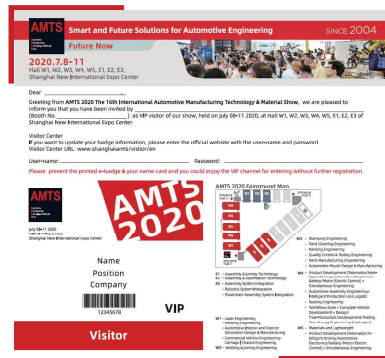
AMTS

Smart and Future Solutions for Automotive Engineering

SINCE 2004

Future Now

2020.7.8-11

Hall W1, W2, W3, W4, W5, E1, E2, E3,
Shanghai New International Expo Center

Dear ________________________________,

Greeting from AMTS 2020 The 16th International Automotive Manufacturing Technology & Material Show, we are pleased to inform you that you have been invited by ________________________ (Booth No. ______________ ) as VIP visitor of our show, held on July 08~11 2020, at Hall W1, W2, W3, W4, W5, E1, E2, E3 of Shanghai New International Expo Center.

Visitor Center
If you want to update your badge information, please enter the official website with the user-name and password.
Visitor Center URL: www.shanghaiamts/visitor/en

User-name: ________________________ Password: ________________________

Please present the printed e-badge & your name card and you could enjoy the VIP channel for entering without further registration.

AMTS

July 08~11 2020
Shanghai New International Expo Center

AMTS 2020

Name
Position
Company

12345678

VIP

Visitor

AMTS 2020 Fairground Map

E1 – Assembly & Joining Technology
E2 – Assembly & Automation Technology
E3 – Assembly System Integration
• Robotics System Integration
• Powertrain Assembly System Integration

W1 – Laser Engineering
• Welding Engineering
• Automotive Interior and Exterior Decoration Design & Manufacturing
• Commercial Vehicle Engineering-Carriage & Chassis Engineering
W2 – Welding & Joining Engineering

W3 – Stamping Engineering
• Parts Cleaning Engineering
• Painting Engineering
• Quality Control & Testing Engineering
• Parts Manufacturing Engineering
• Automotive Mould Design & Manufacturing
W4 – Product Development (Telematics/Intelligent Driving/Electric Control/Battery/Motor/Electric Control) + Simultaneous Engineering
• Automotive Assembly Engineering+Intelligent Production Line Logistic
• Testing Engineering
• Test/Make Room + Complete Vehicle Development + Design
• Tool+Production Development/Testing
W5 – Materials and Lightweight
• Product Development (Telematics/Intelligent Driving/Automotive Electronics/Battery/Motor/Electric Control) + Simultaneous Engineering